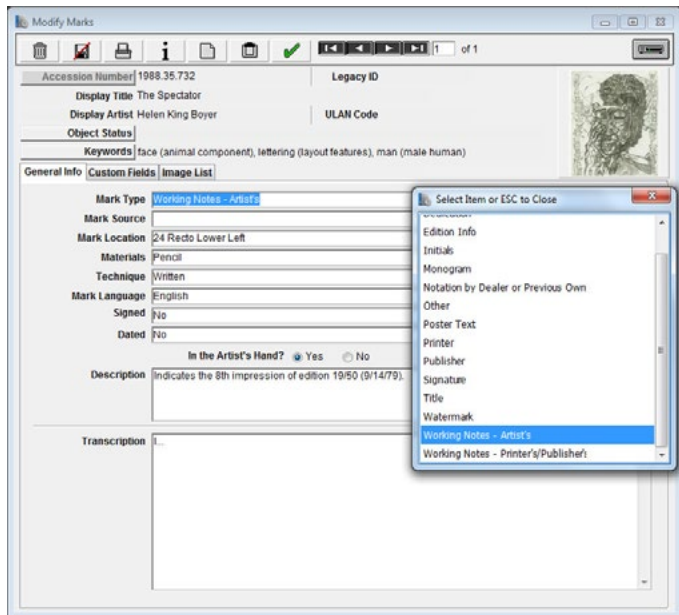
Modify Marks

1 of 1

Accession Number 1988.35.732
Legacy ID
Display Title The Spectator
Display Artist Helen King Boyer
ULAN Code
Object Status
Keywords face (animal component), lettering (layout features), man (male human)

General Info | Custom Fields | Image List

Mark Type Working Notes - Artist's
Mark Source
Mark Location 24 Recto Lower Left
Materials Pencil
Technique Written
Mark Language English
Signed No
Dated No
In the Artist's Hand? Yes No
Description Indicates the 8th impression of edition 19/50 (9/14/79).

Transcription 1

Select Item or ESC to Close
Edition Info
Initials
Monogram
Notation by Dealer or Previous Own
Other
Poster Text
Printer
Publisher
Signature
Title
Watermark
Working Notes - Artist's
Working Notes - Printer's/Publisher's